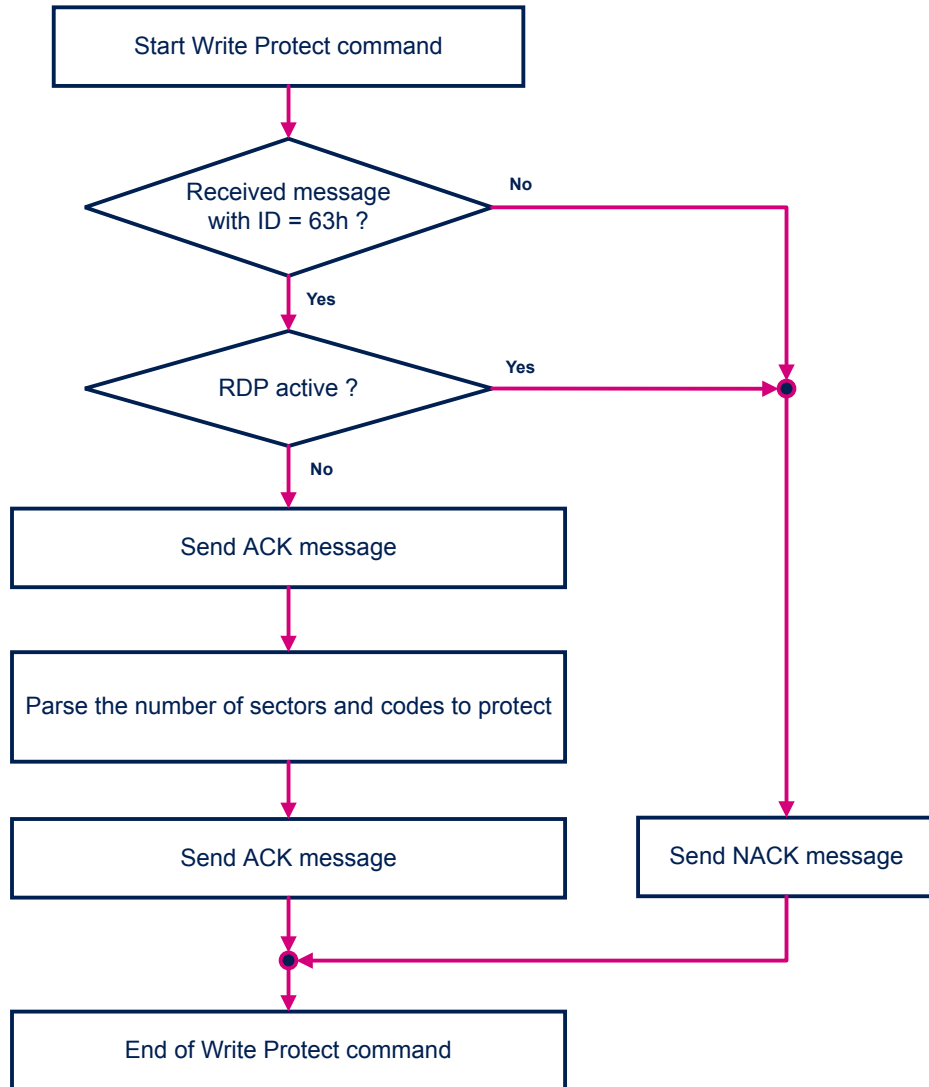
Start Write Protect command

Received message with ID = 63h ?

No

Yes

RDP active ?

Yes

No

Send ACK message

Parse the number of sectors and codes to protect

Send ACK message

Send NACK message

End of Write Protect command